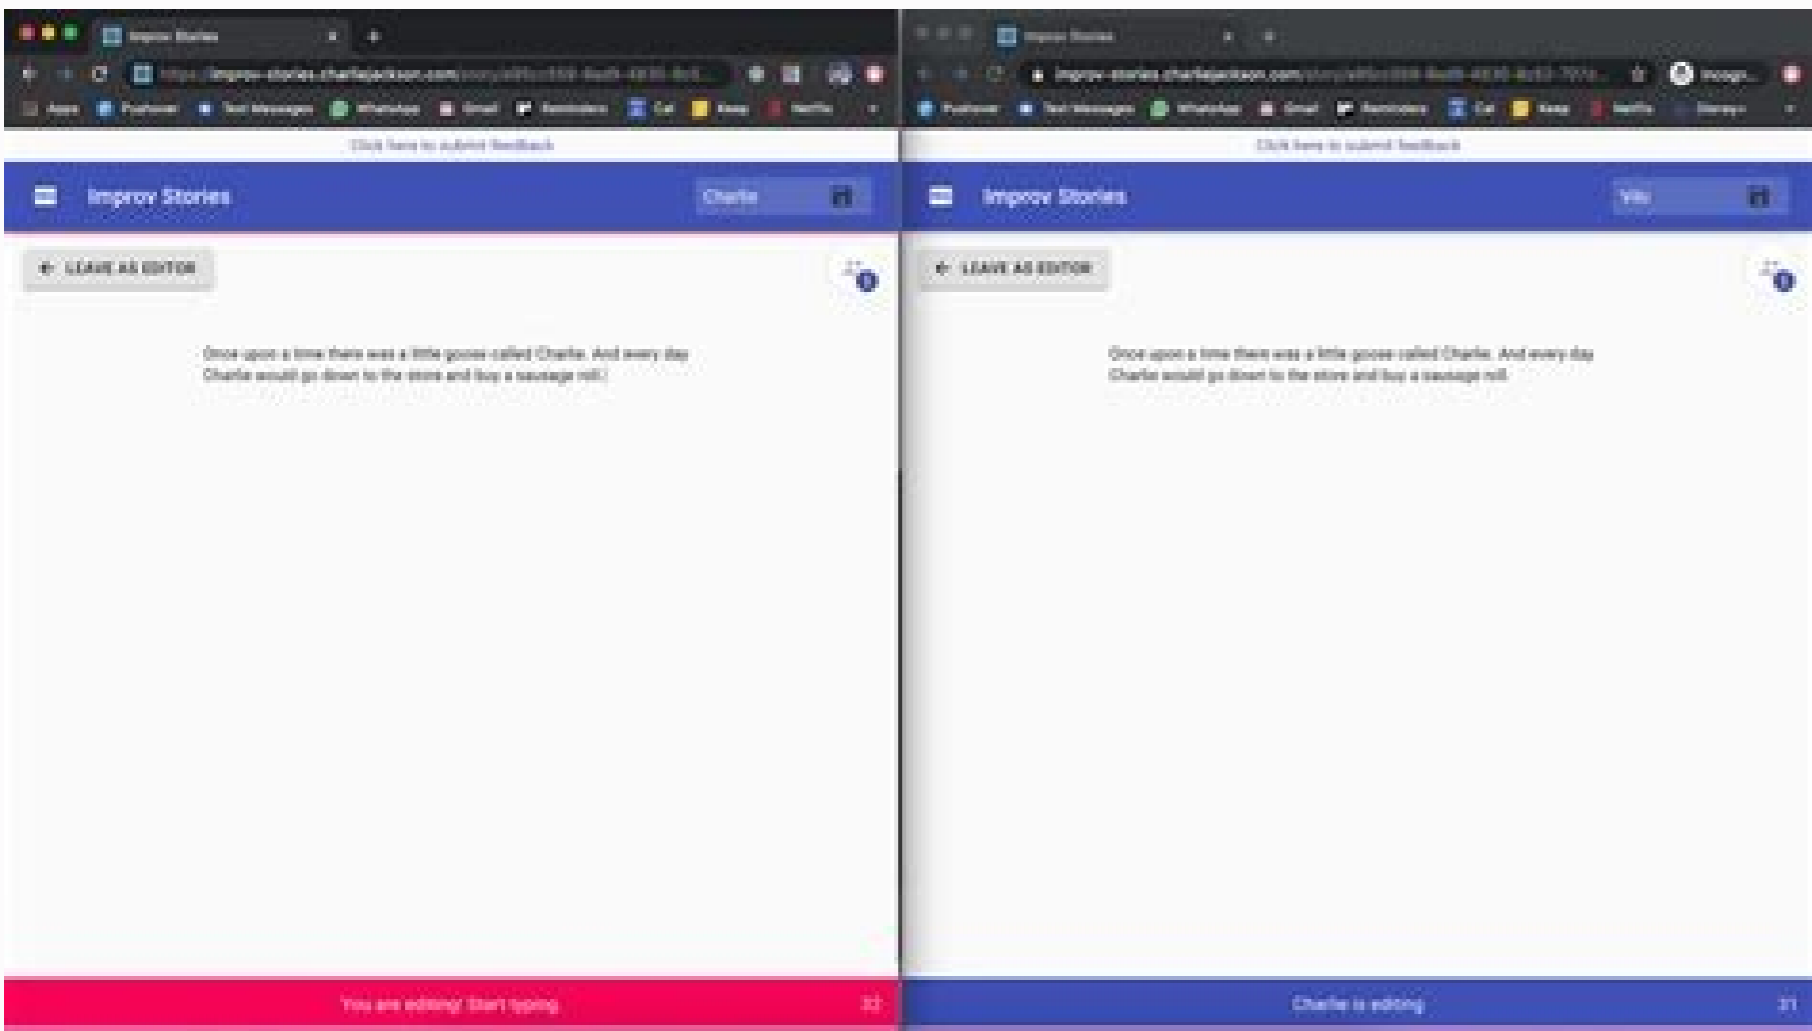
Improv Stories

https://improv-stories.charliejackson.com/story/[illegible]

Apps Pushover Text Messages WhatsApp Gmail Reminders Cal Keep Netflix

Click here to submit feedback

Improv Stories

Charlie

← LEAVE AS EDITOR

Once upon a time there was a little goose called Charlie. And every day Charlie would go down to the store and buy a sausage roll.

You are editing! Start typing

32

Improv Stories

improv-stories.charliejackson.com/story/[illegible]

Incognito

Pushover Text Messages WhatsApp Gmail Reminders Cal Keep Netflix Disney+

Click here to submit feedback

Improv Stories

Vik

← LEAVE AS EDITOR

Once upon a time there was a little goose called Charlie. And every day Charlie would go down to the store and buy a sausage roll.

Charlie is editing

31